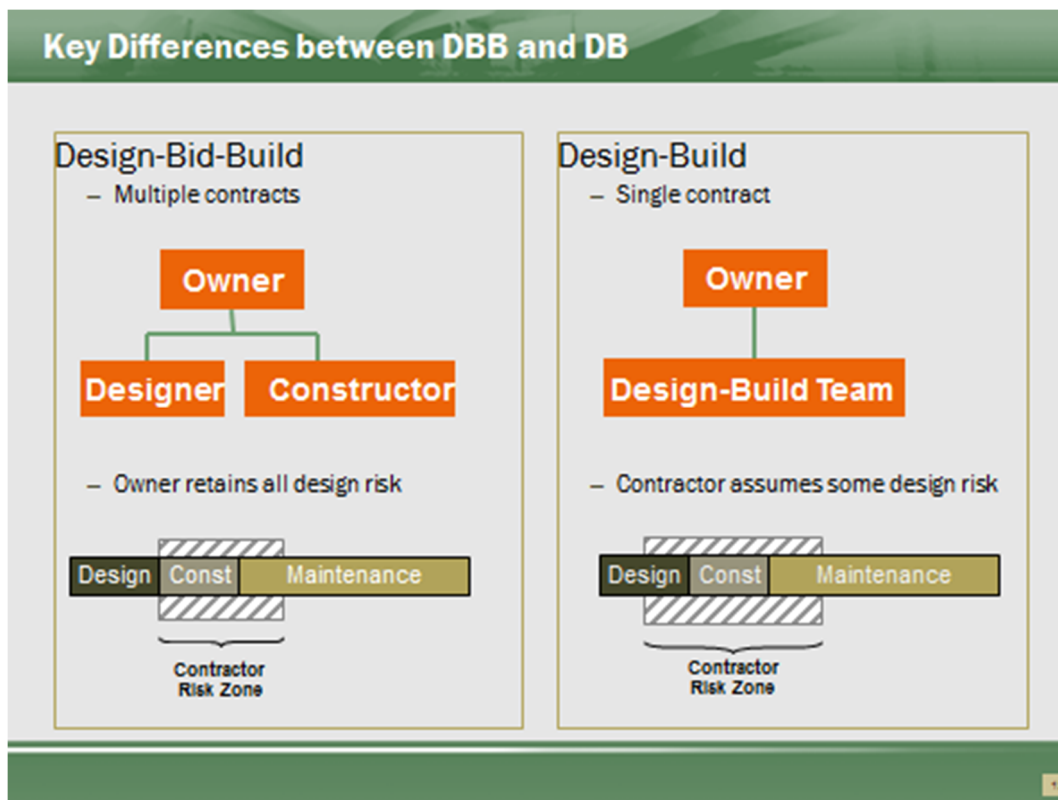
Key Differences between DBB and DB

Design-Bid-Build
– Multiple contracts

Owner

Designer

Constructor

– Owner retains all design risk

Design | Const | Maintenance

Contractor Risk Zone

Design-Build
– Single contract

Owner

Design-Build Team

– Contractor assumes some design risk

Design | Const | Maintenance

Contractor Risk Zone